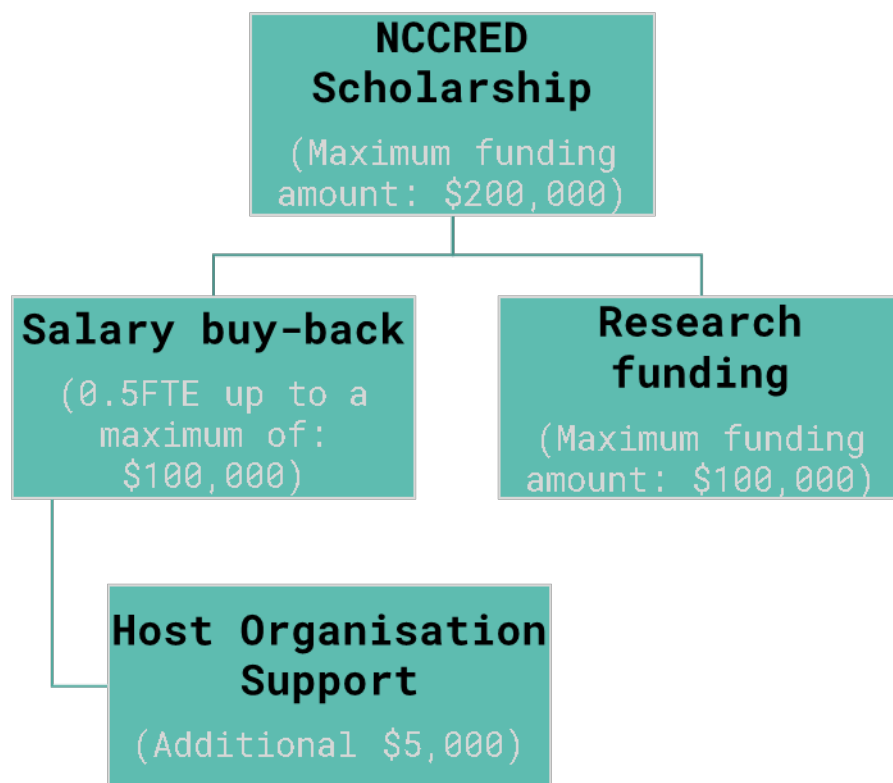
NCCRED Scholarship

(Maximum funding amount: \$200,000)

Salary buy-back

(0.5FTE up to a maximum of: \$100,000)

Research funding

(Maximum funding amount: \$100,000)

Host Organisation Support

(Additional \$5,000)